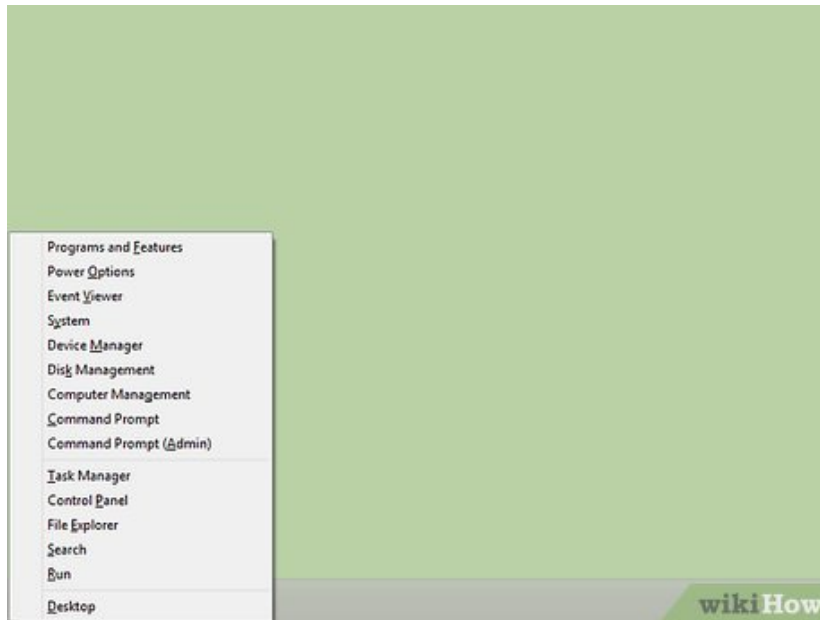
Programs and Features
Power Options
Event Viewer
System
Device Manager
Disk Management
Computer Management
Command Prompt
Command Prompt (Admin)

Task Manager
Control Panel
File Explorer
Search
Run

Desktop

wikiHow